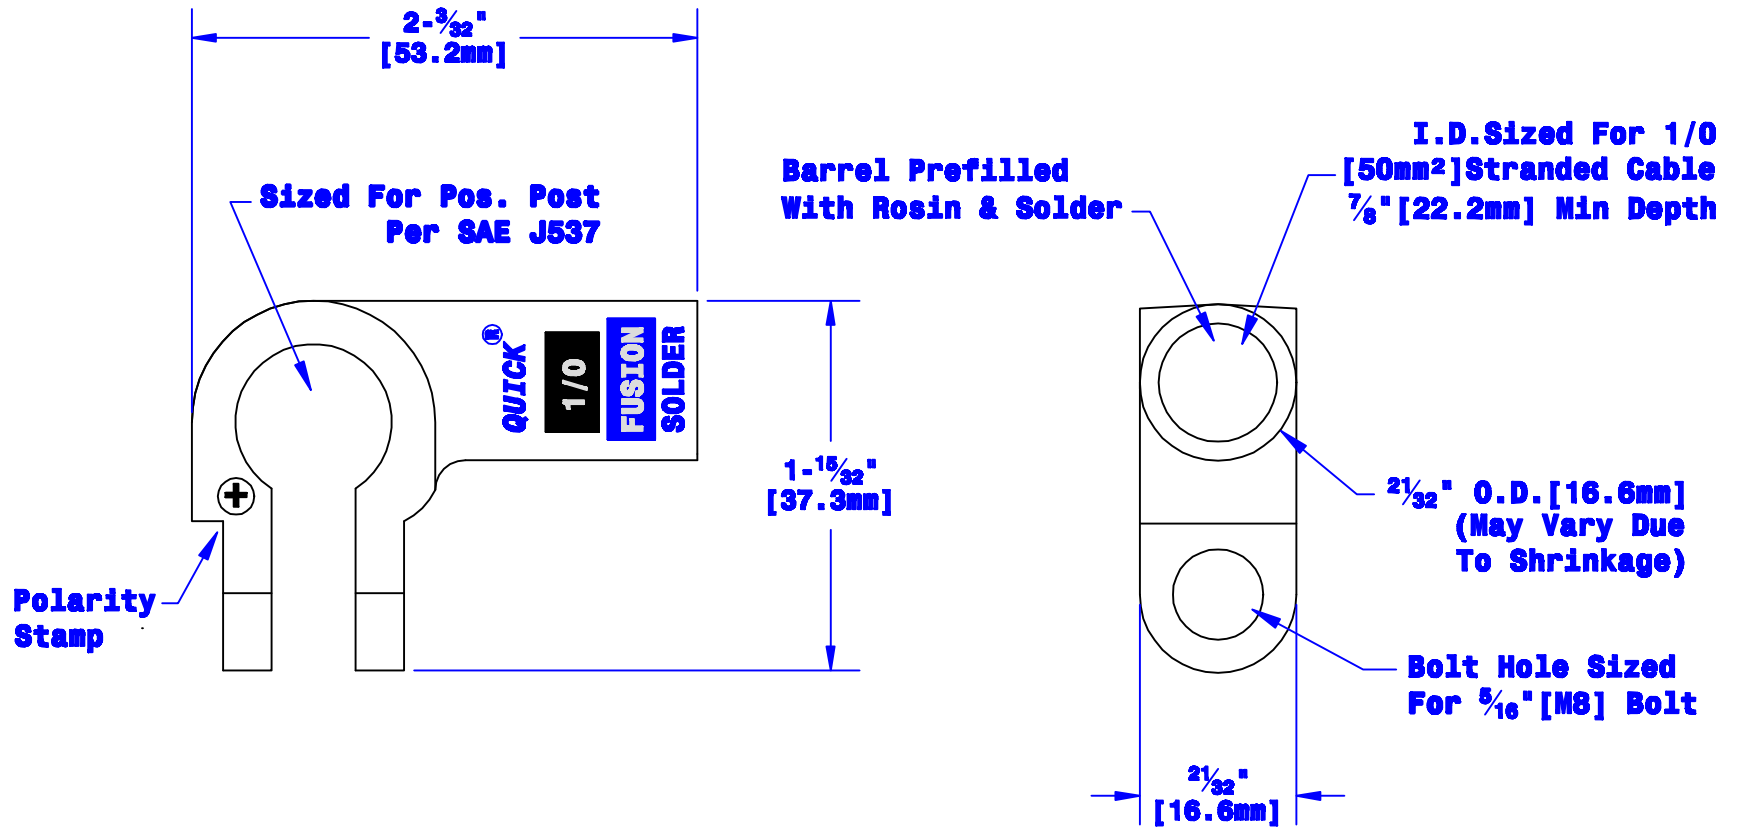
2-$\frac{3}{32}$"
[53.2mm]

Sized For Pos. Post
Per SAE J537

QUICK®
1/0
FUSION
SOLDER

1-$\frac{15}{32}$"
[37.3mm]

Polarity
Stamp

Barrel Prefilled
With Rosin & Solder

I.D.Sized For 1/0
[50mm²]Stranded Cable
$\frac{7}{8}$"[22.2mm] Min Depth

$\frac{21}{32}$" O.D.[16.6mm]
(May Vary Due
To Shrinkage)

Bolt Hole Sized
For $\frac{5}{16}$"[M8] Bolt

$\frac{21}{32}$"
[16.6mm]